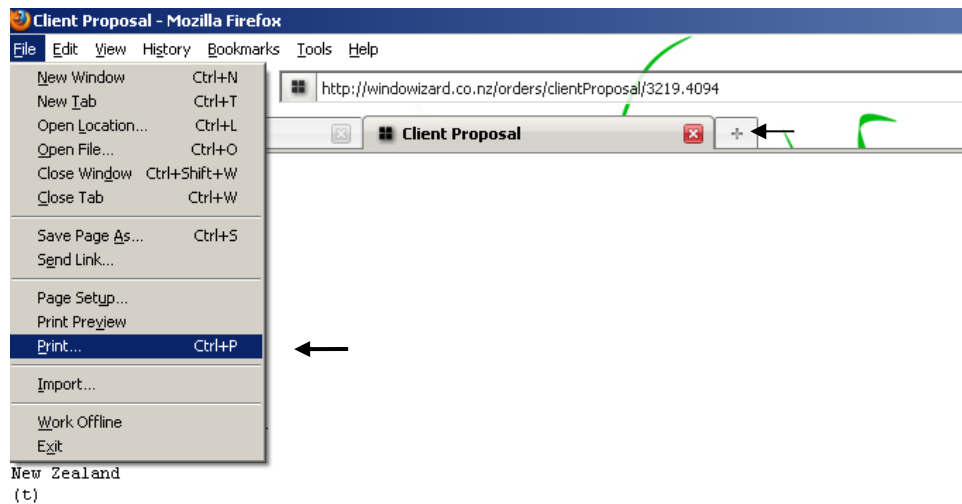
Client Proposal - Mozilla Firefox

File Edit View History Bookmarks Tools Help

http://windowizard.co.nz/orders/clientProposal/3219.4094

Client Proposal

+

New Window Ctrl+N
New Tab Ctrl+T
Open Location... Ctrl+L
Open File... Ctrl+O
Close Window Ctrl+Shift+W
Close Tab Ctrl+W

Save Page As... Ctrl+S
Send Link...

Page Setup...
Print Preview
Print... Ctrl+P

Import...

Work Offline
Exit

New Zealand
(t)